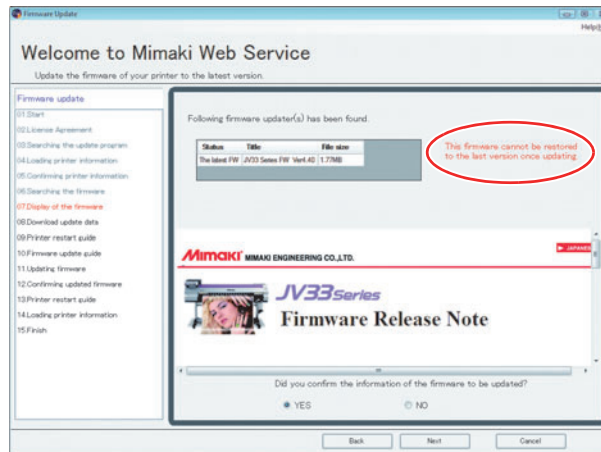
Firmware Update

Help(

Welcome to Mimaki Web Service

Update the firmware of your printer to the latest version.

Firmware update
01.Start
02.License Agreement
03.Searching the update program
04.Loading printer information
05.Confirming printer information
06.Searching the firmware
07.Display of the firmware
08.Download update data
09.Printer restart guide
10.Firmware update guide
11.Updating firmware
12.Confirming updated firmware
13.Printer restart guide
14.Loading printer information
15.Finish

Following firmware updater(s) has been found.

| Status | Title | File size |
|---|---|---|
| The latest FW | JV33 Series FW Ver4.40 | 1.77MB |

This firmware cannot be restored to the last version once updating.

JAPANESE

Mimaki MIMAKI ENGINEERING CO.,LTD.

JV33Series

Firmware Release Note

Did you confirm the information of the firmware to be updated?

YES NO

Back Next Cancel